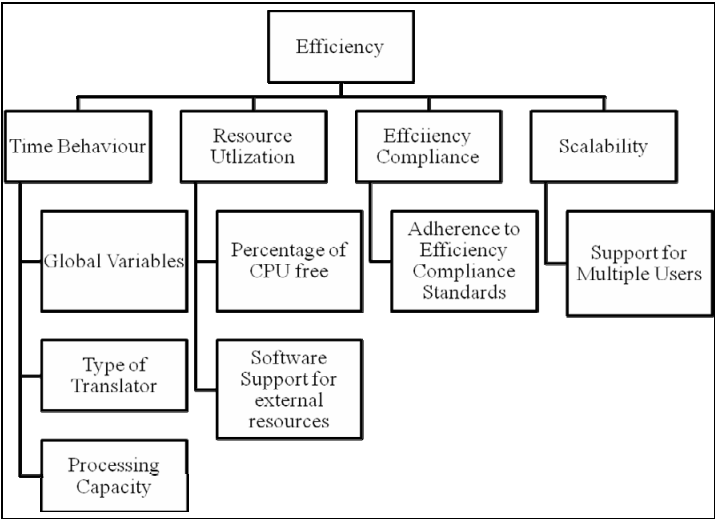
Efficiency

Time Behaviour

Global Variables

Type of Translator

Processing Capacity

Resource Utlization

Percentage of CPU free

Software Support for external resources

Effciiency Compliance

Adherence to Efficiency Compliance Standards

Scalability

Support for Multiple Users